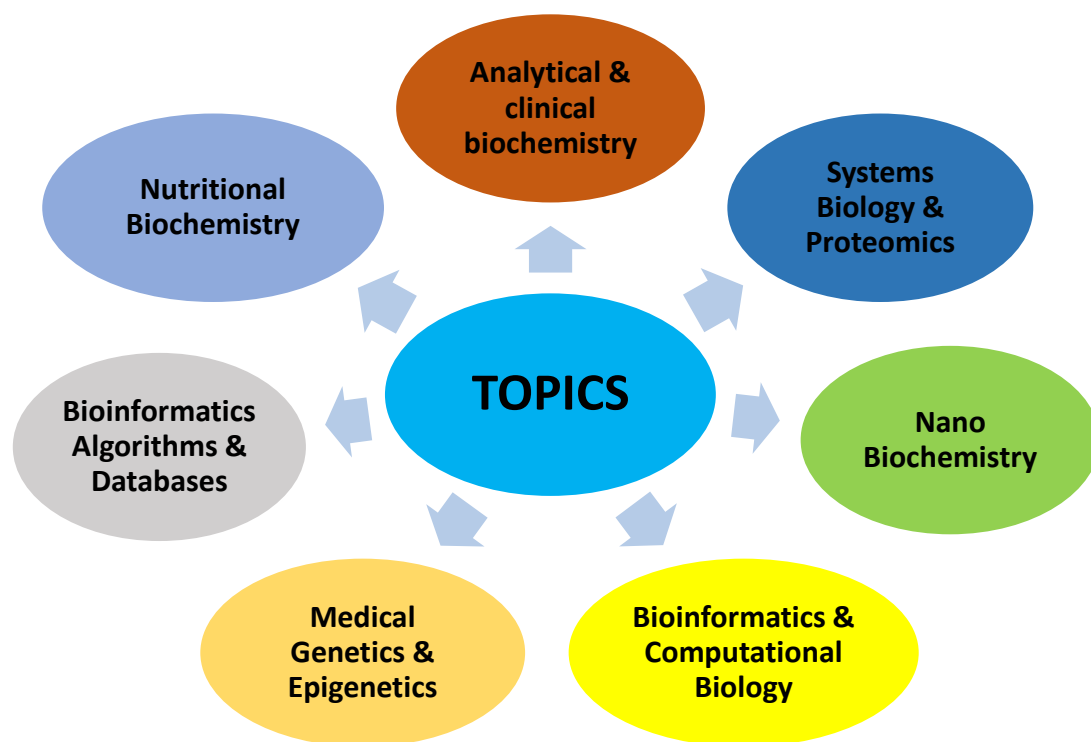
TOPICS

Analytical & clinical biochemistry

Systems Biology & Proteomics

Nano Biochemistry

Bioinformatics & Computational Biology

Medical Genetics & Epigenetics

Bioinformatics Algorithms & Databases

Nutritional Biochemistry